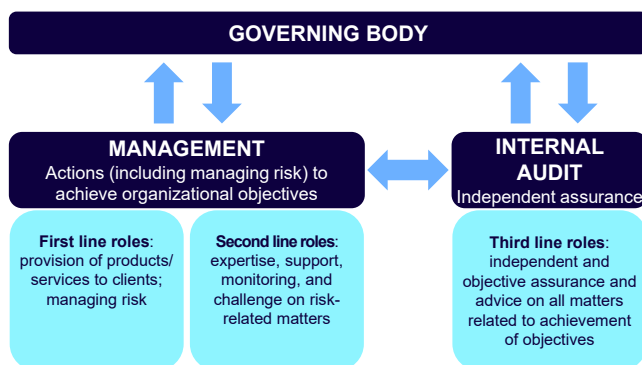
GOVERNING BODY

MANAGEMENT
Actions (including managing risk) to achieve organizational objectives

INTERNAL AUDIT
Independent assurance

First line roles: provision of products/ services to clients; managing risk

Second line roles: expertise, support, monitoring, and challenge on risk-related matters

Third line roles: independent and objective assurance and advice on all matters related to achievement of objectives